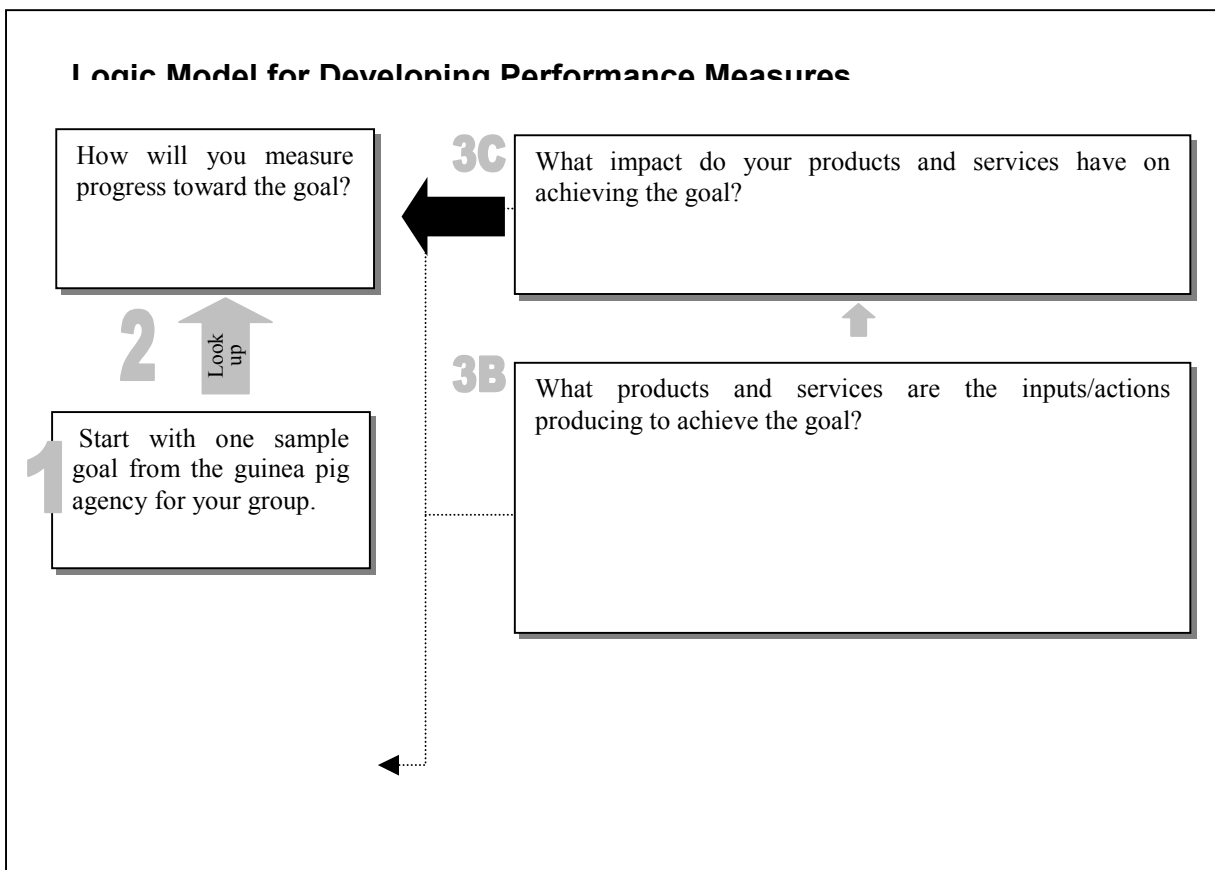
Logic Model for Developing Performance Measures

How will you measure progress toward the goal?

3C

What impact do your products and services have on achieving the goal?

2

Look up

3B

What products and services are the inputs/actions producing to achieve the goal?

1

Start with one sample goal from the guinea pig agency for your group.